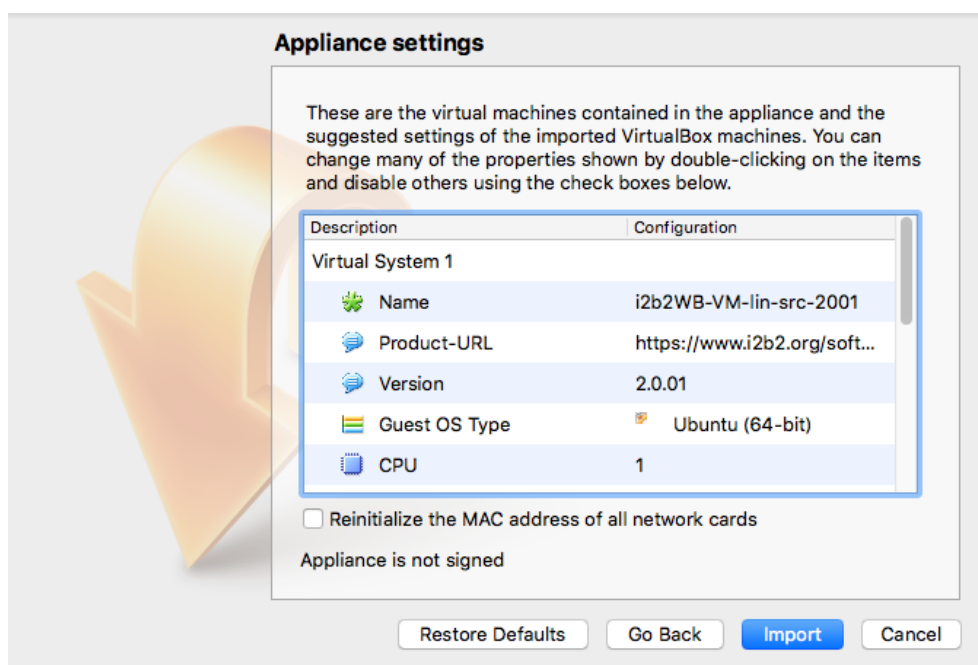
Appliance settings

These are the virtual machines contained in the appliance and the suggested settings of the imported VirtualBox machines. You can change many of the properties shown by double-clicking on the items and disable others using the check boxes below.

| Description | Configuration |
|---|---|
| Virtual System 1 | |
| Name | i2b2WB-VM-lin-src-2001 |
| Product-URL | https://www.i2b2.org/soft... |
| Version | 2.0.01 |
| Guest OS Type | Ubuntu (64-bit) |
| CPU | 1 |

Reinitialize the MAC address of all network cards

Appliance is not signed

Restore Defaults
Go Back
Import
Cancel